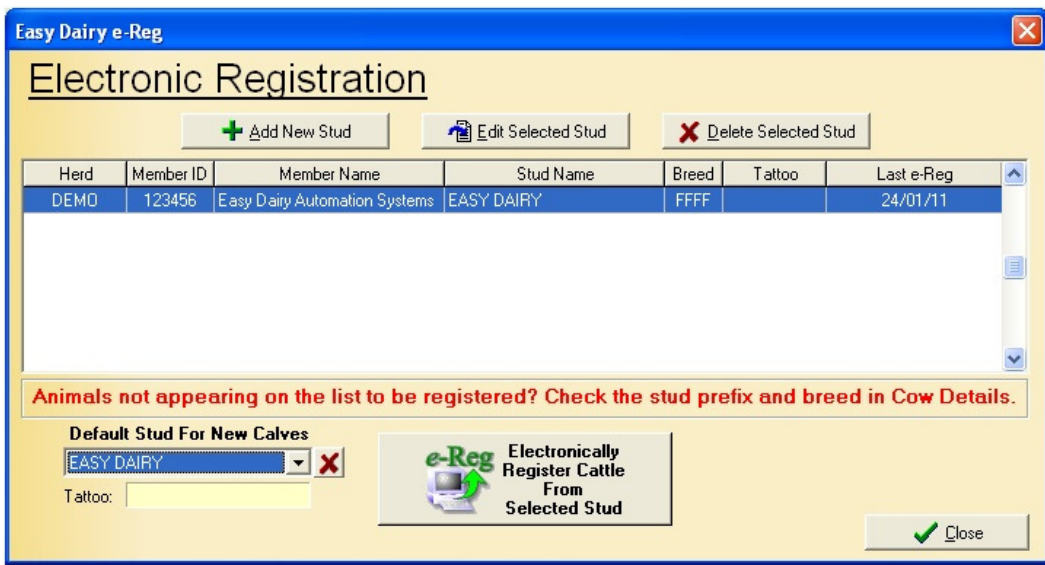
Easy Dairy e-Reg

Electronic Registration

Add New Stud

Edit Selected Stud

Delete Selected Stud

| Herd | Member ID | Member Name | Stud Name | Breed | Tattoo | Last e-Reg |
|---|---|---|---|---|---|---|
| DEMO | 123456 | Easy Dairy Automation Systems | EASY DAIRY | FFFF | | 24/01/11 |

Animals not appearing on the list to be registered? Check the stud prefix and breed in Cow Details.

Default Stud For New Calves

EASY DAIRY

Tattoo:

e-Reg

Electronically Register Cattle From Selected Stud

Close